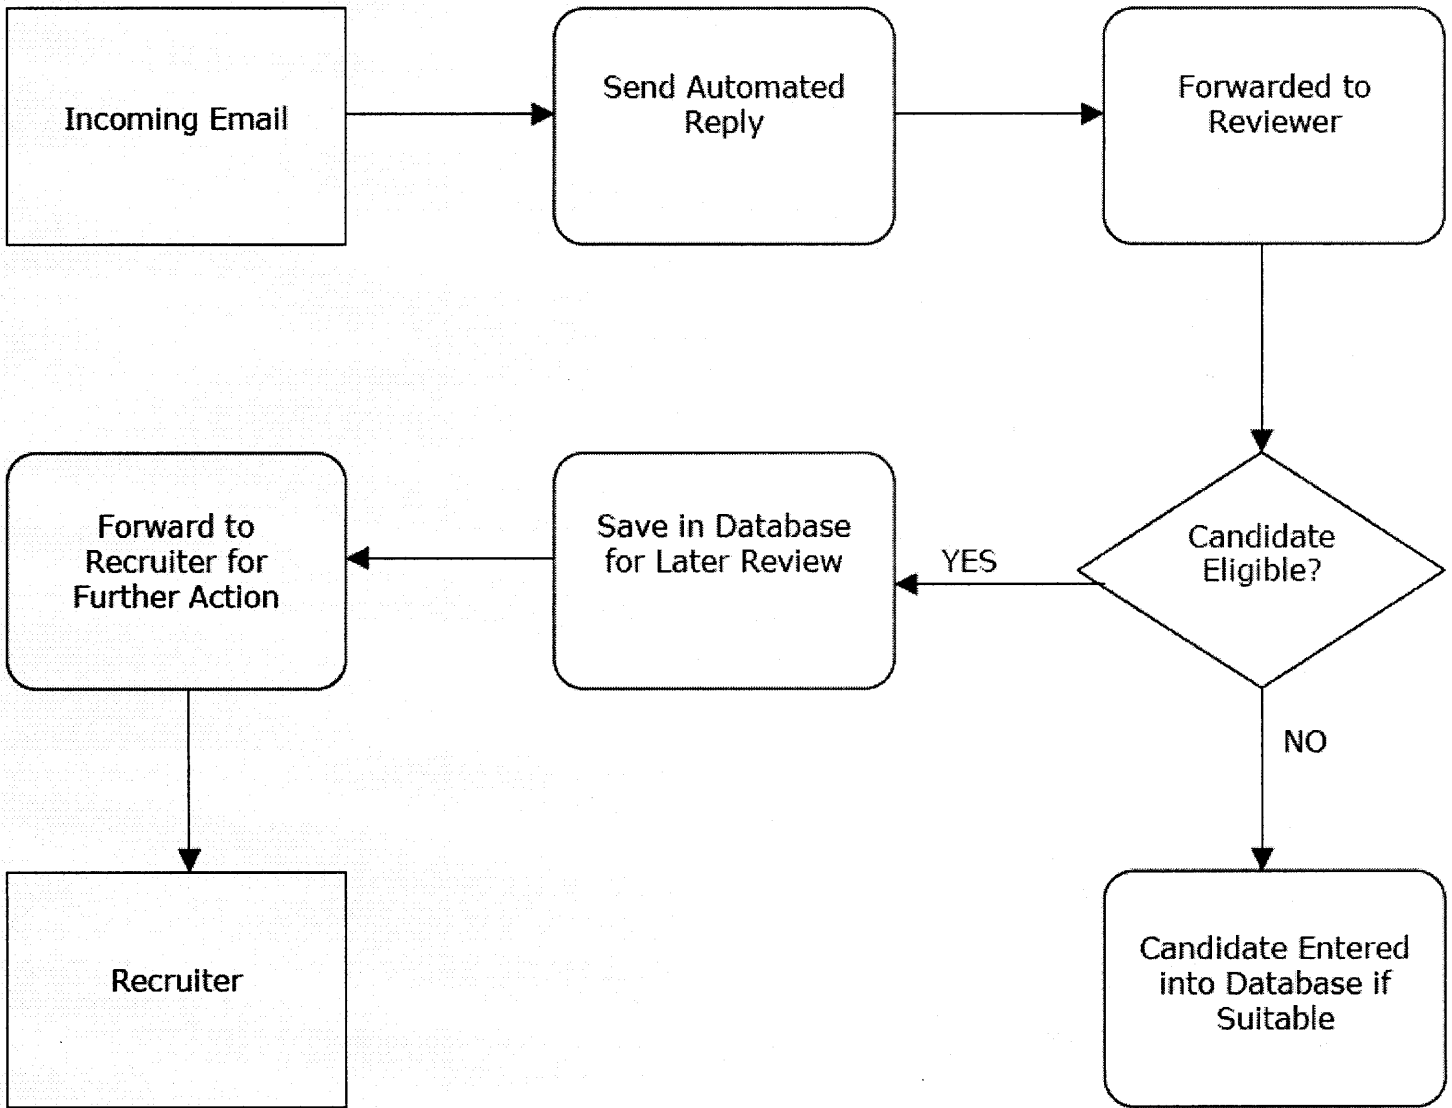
Incoming Email

Send Automated Reply

Forwarded to Reviewer

Candidate Eligible?

YES

Save in Database for Later Review

Forward to Recruiter for Further Action

Recruiter

NO

Candidate Entered into Database if Suitable